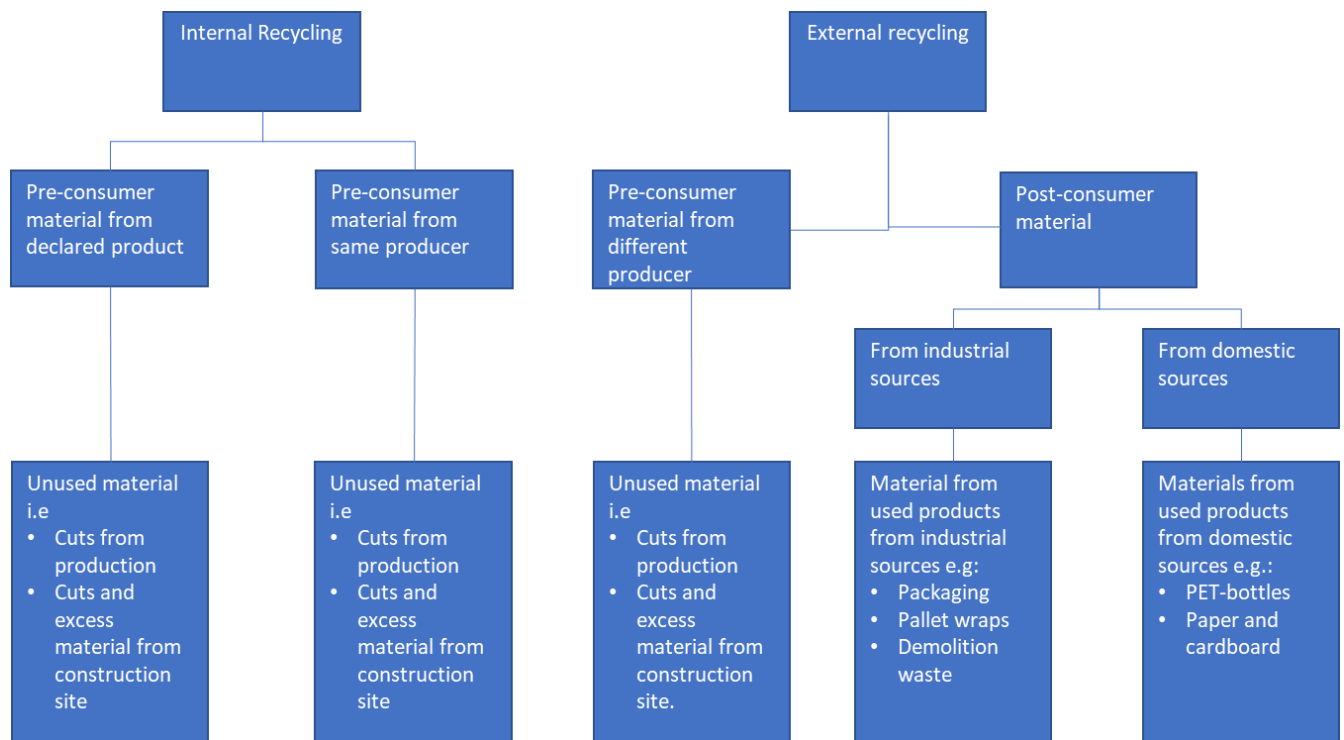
Internal Recycling

Pre-consumer material from declared product

Unused material i.e
- Cuts from production
- Cuts and excess material from construction site

Pre-consumer material from same producer

Unused material i.e
- Cuts from production
- Cuts and excess material from construction site

External recycling

Pre-consumer material from different producer

Unused material i.e
- Cuts from production
- Cuts and excess material from construction site.

Post-consumer material

From industrial sources

Material from used products from industrial sources e.g:
- Packaging
- Pallet wraps
- Demolition waste

From domestic sources

Materials from used products from domestic sources e.g.:
- PET-bottles
- Paper and cardboard